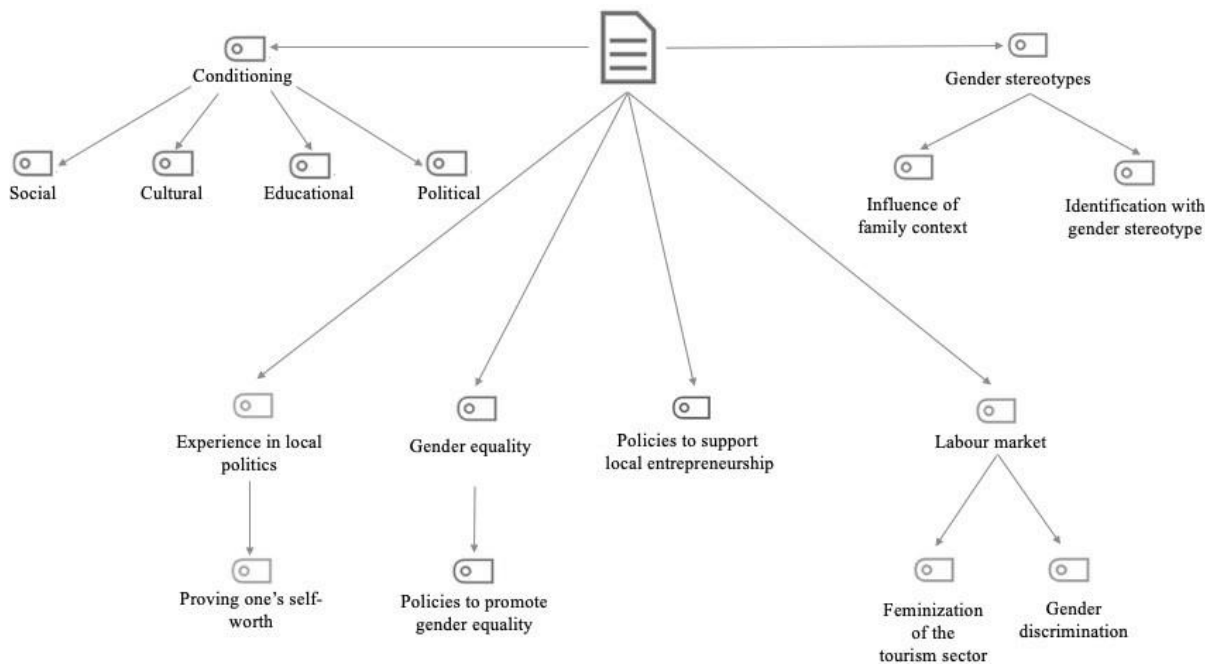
Conditioning

Social

Cultural

Educational

Political

Gender stereotypes

Influence of family context

Identification with gender stereotype

Experience in local politics

Proving one's self-worth

Gender equality

Policies to promote gender equality

Policies to support local entrepreneurship

Labour market

Feminization of the tourism sector

Gender discrimination